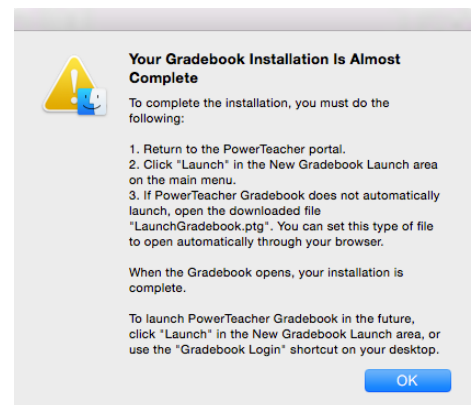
Your Gradebook Installation Is Almost Complete

To complete the installation, you must do the following:

1. Return to the PowerTeacher portal.
2. Click "Launch" in the New Gradebook Launch area on the main menu.
3. If PowerTeacher Gradebook does not automatically launch, open the downloaded file "LaunchGradebook.ptg". You can set this type of file to open automatically through your browser.

When the Gradebook opens, your installation is complete.

To launch PowerTeacher Gradebook in the future, click "Launch" in the New Gradebook Launch area, or use the "Gradebook Login" shortcut on your desktop.

OK